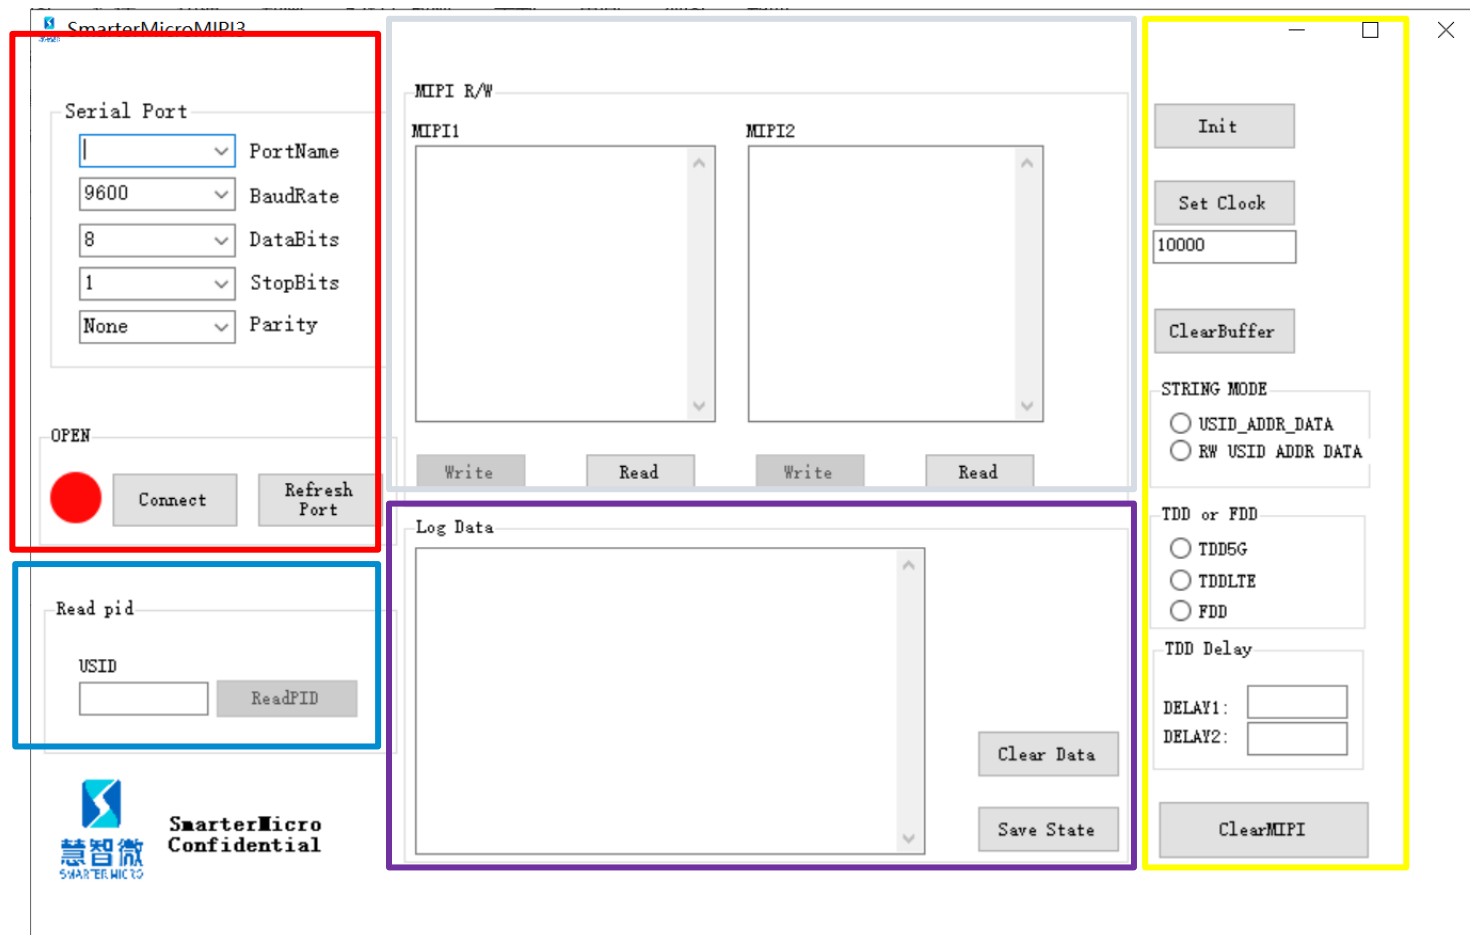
SmarterMicroMIPI3

Serial Port
PortName
9600 BaudRate
8 DataBits
1 StopBits
None Parity

OPEN
Connect
Refresh Port

Read pid
USID
ReadPID

慧智微
SMARTER MICRO
SmarterMicro Confidential

MIPI R/W
MIPI1
MIPI2
Write
Read
Write
Read

Log Data
Clear Data
Save State

Init
Set Clock
10000
ClearBuffer
STRING MODE
USID_ADDR_DATA
RW USID ADDR DATA
TDD or FDD
TDD5G
TDDLTE
FDD
TDD Delay
DELAY1:
DELAY2:
ClearMIPI